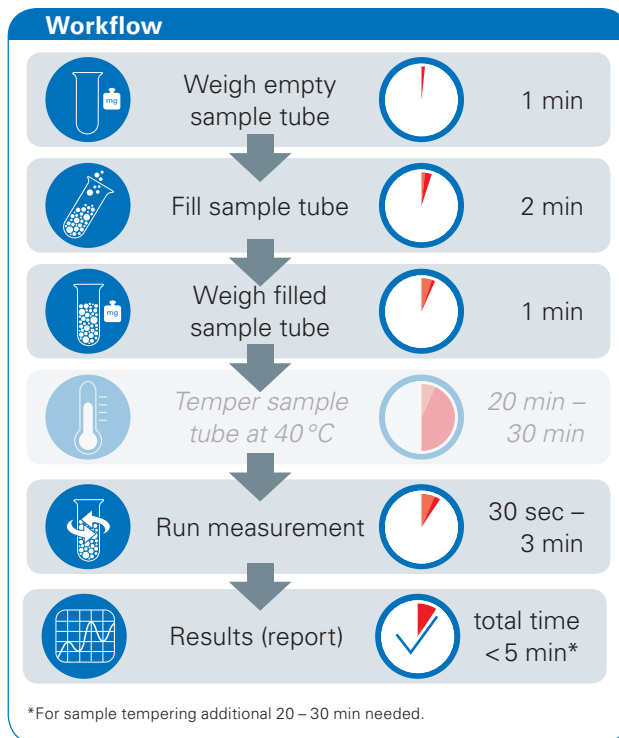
Workflow

mg

Weigh empty sample tube

1 min

Fill sample tube

2 min

mg

Weigh filled sample tube

1 min

Temper sample tube at 40 °C

20 min – 30 min

Run measurement

30 sec – 3 min

Results (report)

total time < 5 min*

*For sample tempering additional 20 – 30 min needed.